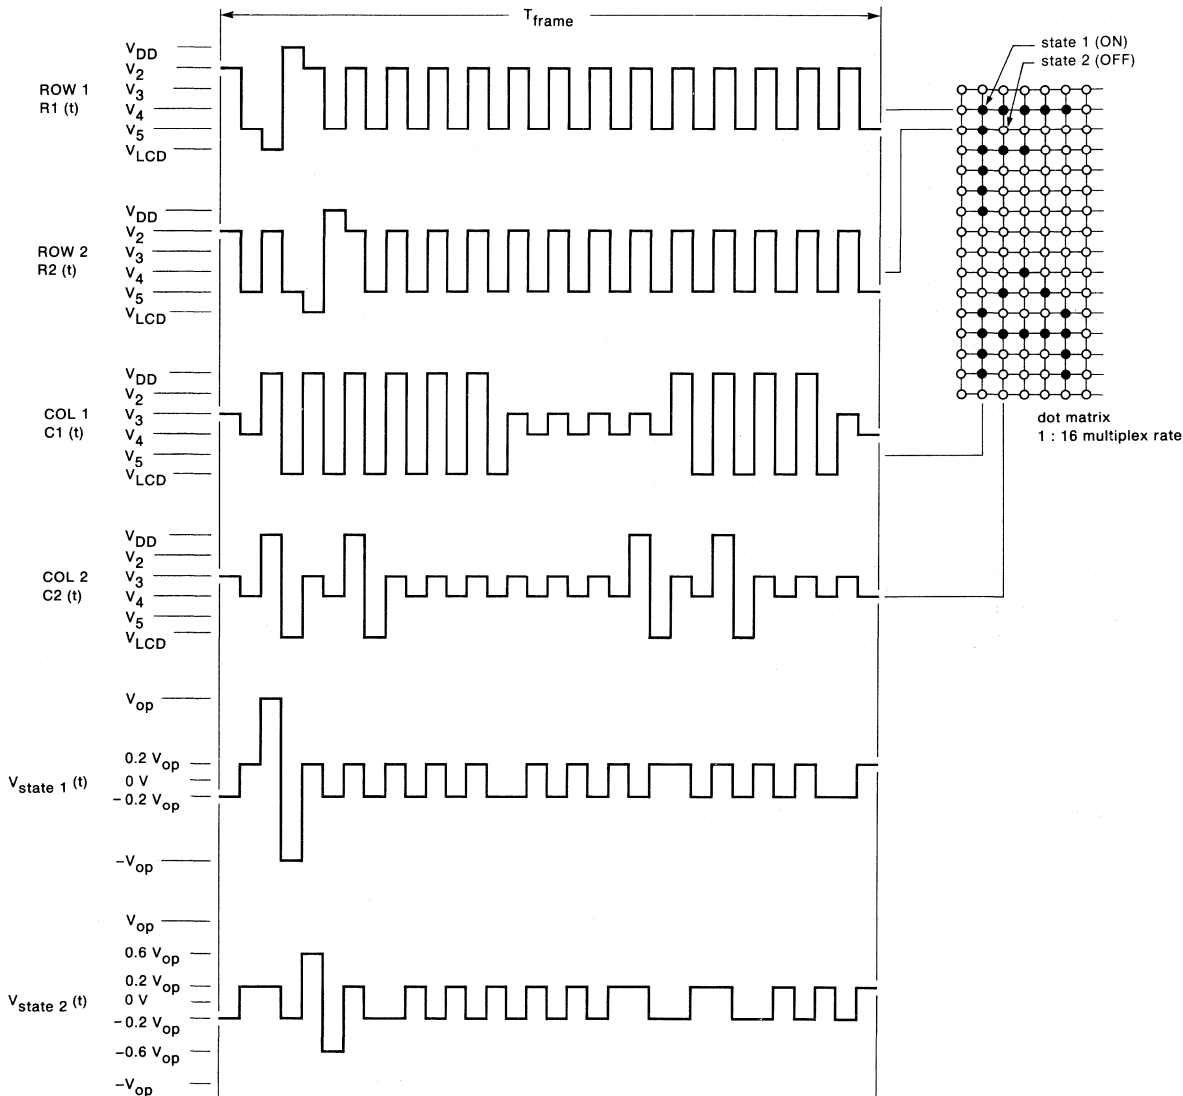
$T_{frame}$

ROW 1
R1 (t)

$V_{DD}$
$V_2$
$V_3$
$V_4$
$V_5$
$V_{LCD}$

ROW 2
R2 (t)

$V_{DD}$
$V_2$
$V_3$
$V_4$
$V_5$
$V_{LCD}$

COL 1
C1 (t)

$V_{DD}$
$V_2$
$V_3$
$V_4$
$V_5$
$V_{LCD}$

COL 2
C2 (t)

$V_{DD}$
$V_2$
$V_3$
$V_4$
$V_5$
$V_{LCD}$

$V_{state\ 1}$ (t)

$V_{op}$
0.2 $V_{op}$
0 V
– 0.2 $V_{op}$
$-V_{op}$

$V_{state\ 2}$ (t)

$V_{op}$
0.6 $V_{op}$
0.2 $V_{op}$
0 V
– 0.2 $V_{op}$
–0.6 $V_{op}$
$-V_{op}$

state 1 (ON)
state 2 (OFF)

dot matrix
1 : 16 multiplex rate